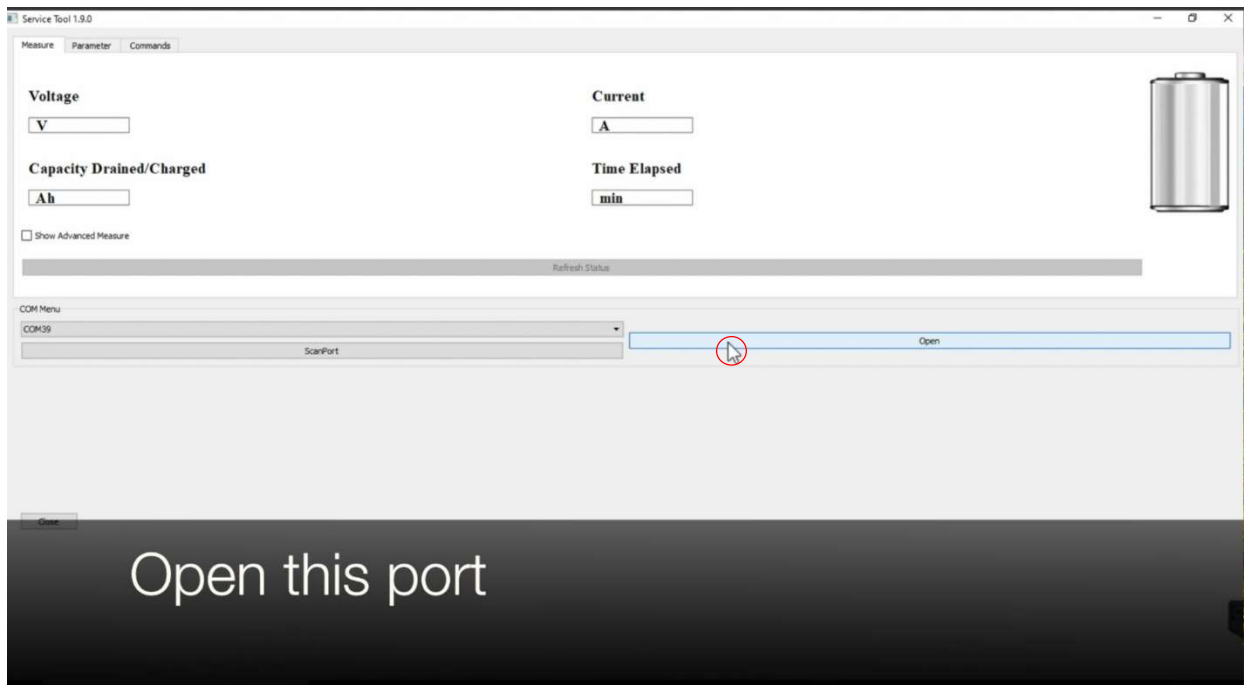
Service Tool 1.9.0

Measure Parameter Commands

Voltage

V

Current

A

Capacity Drained/Charged

Ah

Time Elapsed

min

Show Advanced Measure

Refresh Status

COM Menu

COM39

ScanPort

Open

Close

Open this port